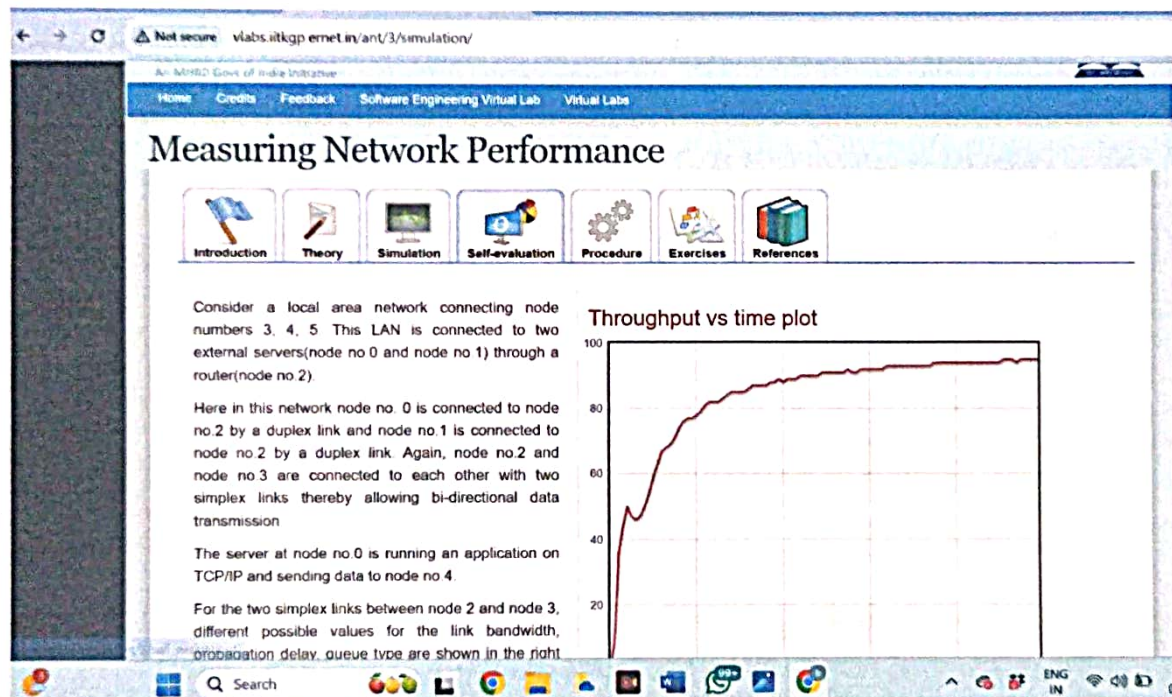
Not secure vlabs.iitkgp.ernet.in/ant/3/simulation/

An MHRD Govt of India Initiative

Home Credits Feedback Software Engineering Virtual Lab Virtual Labs

Measuring Network Performance

Introduction Theory Simulation Self-evaluation Procedure Exercises References

Consider a local area network connecting node numbers 3, 4, 5. This LAN is connected to two external servers(node no.0 and node no.1) through a router(node no.2).

Here in this network node no. 0 is connected to node no.2 by a duplex link and node no.1 is connected to node no.2 by a duplex link. Again, node no.2 and node no.3 are connected to each other with two simplex links thereby allowing bi-directional data transmission

The server at node no.0 is running an application on TCP/IP and sending data to node no.4.

For the two simplex links between node 2 and node 3, different possible values for the link bandwidth, propagation delay, queue type are shown in the right

Throughput vs time plot

100
80
60
40
20

Search

ENG IN